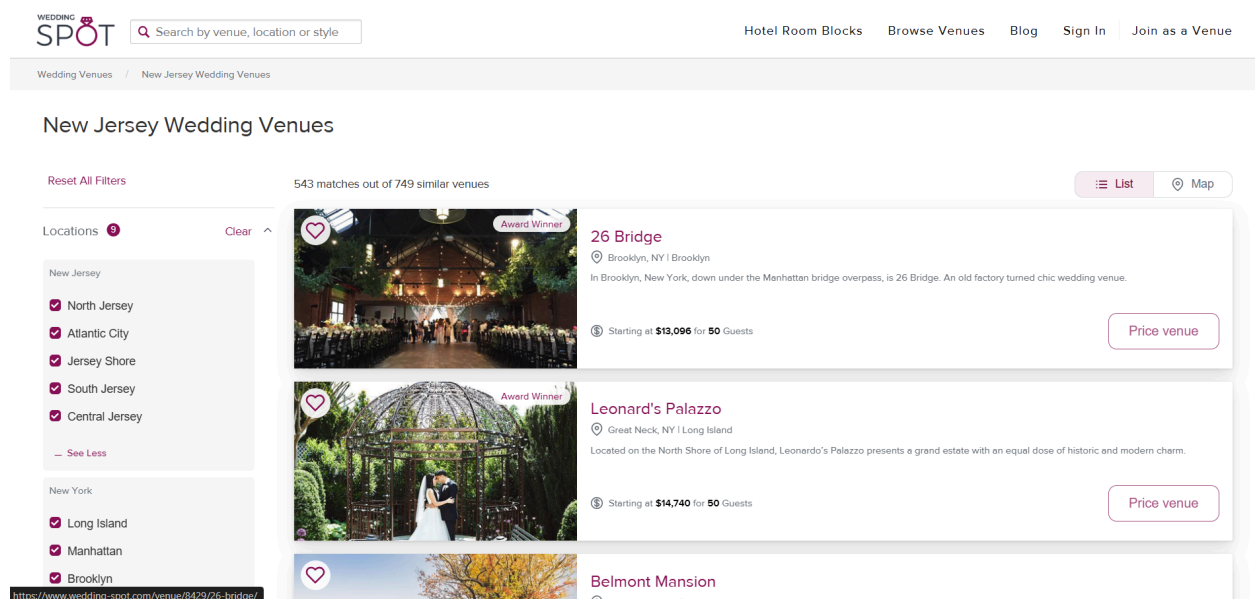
WEDDING SPOT

Search by venue, location or style

Hotel Room Blocks Browse Venues Blog Sign In Join as a Venue

Wedding Venues / New Jersey Wedding Venues

New Jersey Wedding Venues

Reset All Filters

Locations 9 Clear

New Jersey

North Jersey

Atlantic City

Jersey Shore

South Jersey

Central Jersey

— See Less

New York

Long Island

Manhattan

Brooklyn

https://www.wedding-spot.com/venue/8429/26-bridge/

543 matches out of 749 similar venues

List Map

Award Winner

26 Bridge

Brooklyn, NY | Brooklyn

In Brooklyn, New York, down under the Manhattan bridge overpass, is 26 Bridge. An old factory turned chic wedding venue.

Starting at **$13,096** for **50** Guests

Price venue

Award Winner

Leonard's Palazzo

Great Neck, NY | Long Island

Located on the North Shore of Long Island, Leonardo's Palazzo presents a grand estate with an equal dose of historic and modern charm.

Starting at **$14,740** for **50** Guests

Price venue

Belmont Mansion